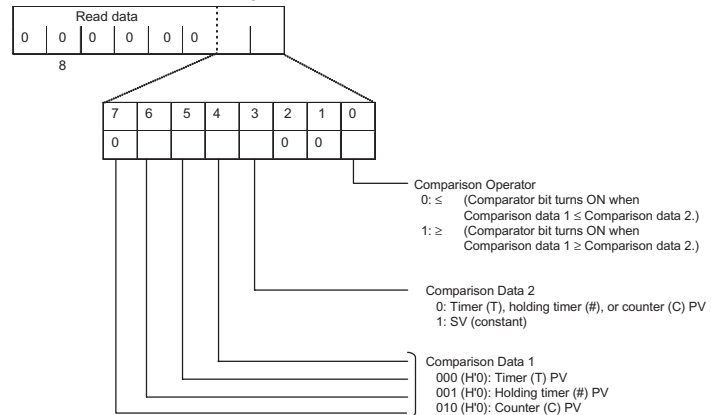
Read data

| 0 | 0 | 0 | 0 | 0 | 0 | | |
|---|---|---|---|---|---|---|---|

8

| 7 | 6 | 5 | 4 | 3 | 2 | 1 | 0 |
|---|---|---|---|---|---|---|---|
| 0 | | | | | 0 | 0 | |

Comparison Operator
0: ≤ (Comparator bit turns ON when Comparison data 1 ≤ Comparison data 2.)
1: ≥ (Comparator bit turns ON when Comparison data 1 ≥ Comparison data 2.)

Comparison Data 2
0: Timer (T), holding timer (#), or counter (C) PV
1: SV (constant)

Comparison Data 1
000 (H'0): Timer (T) PV
001 (H'0): Holding timer (#) PV
010 (H'0): Counter (C) PV